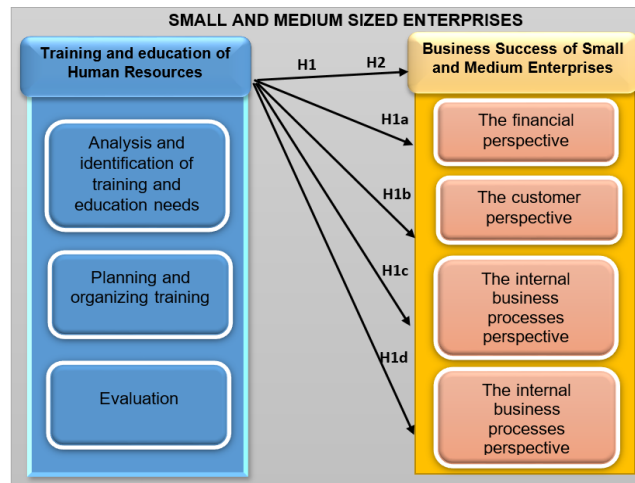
SMALL AND MEDIUM SIZED ENTERPRISES

Training and education of Human Resources

Analysis and identification of training and education needs

Planning and organizing training

Evaluation

H1

H2

H1a

H1b

H1c

H1d

Business Success of Small and Medium Enterprises

The financial perspective

The customer perspective

The internal business processes perspective

The internal business processes perspective